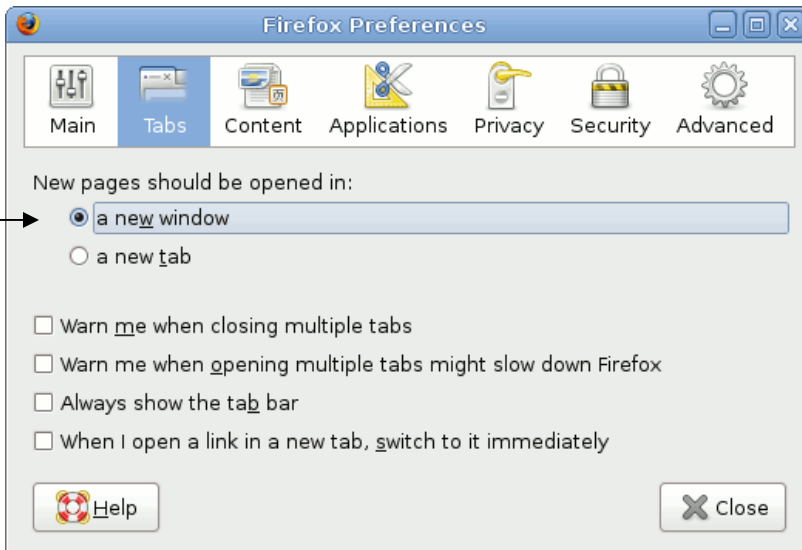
Firefox Preferences

Main Tabs Content Applications Privacy Security Advanced

New pages should be opened in:

a new window

a new tab

Warn me when closing multiple tabs

Warn me when opening multiple tabs might slow down Firefox

Always show the tab bar

When I open a link in a new tab, switch to it immediately

Help

Close